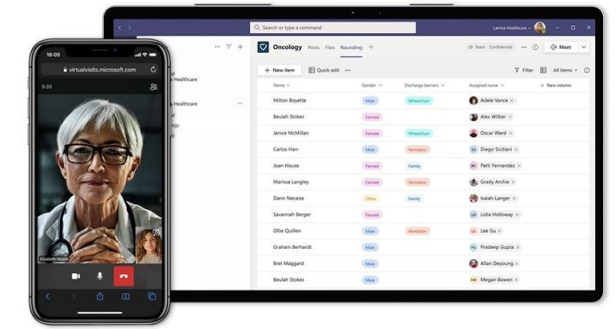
15:05
virtualvisits.microsoft.com
5:20
Elizabeth Moore

Search or type a command
Lamna Healthcare
Healthcare
Healthcare
Oncology Posts Files Rounding +
Team Confidential
Meet
+ New item
Quick edit
Filter
All items
Name
Gender
Discharge barriers
Assigned nurse
+ Add column
Milton Boyette
Male
Wheelchair
Adele Vance
Beulah Stokes
Female
Alex Wilber
Janice McMillan
Female
Wheelchair
Oscar Ward
Carlos Herr
Male
Ventilator
Diego Siciliani
Joan House
Female
Family
Patti Fernandez
Marissa Langley
Female
Ventilator
Grady Archie
Darin Necaise
Other
Family
Isaiah Langer
Savannah Berger
Female
Lidia Holloway
Ollie Quillen
Male
Ventilator
Lee Gu
Graham Berhardt
Male
Pradeep Gupta
Bret Maggard
Male
Allan Deyoung
Beulah Stokes
Female
Megan Bowen